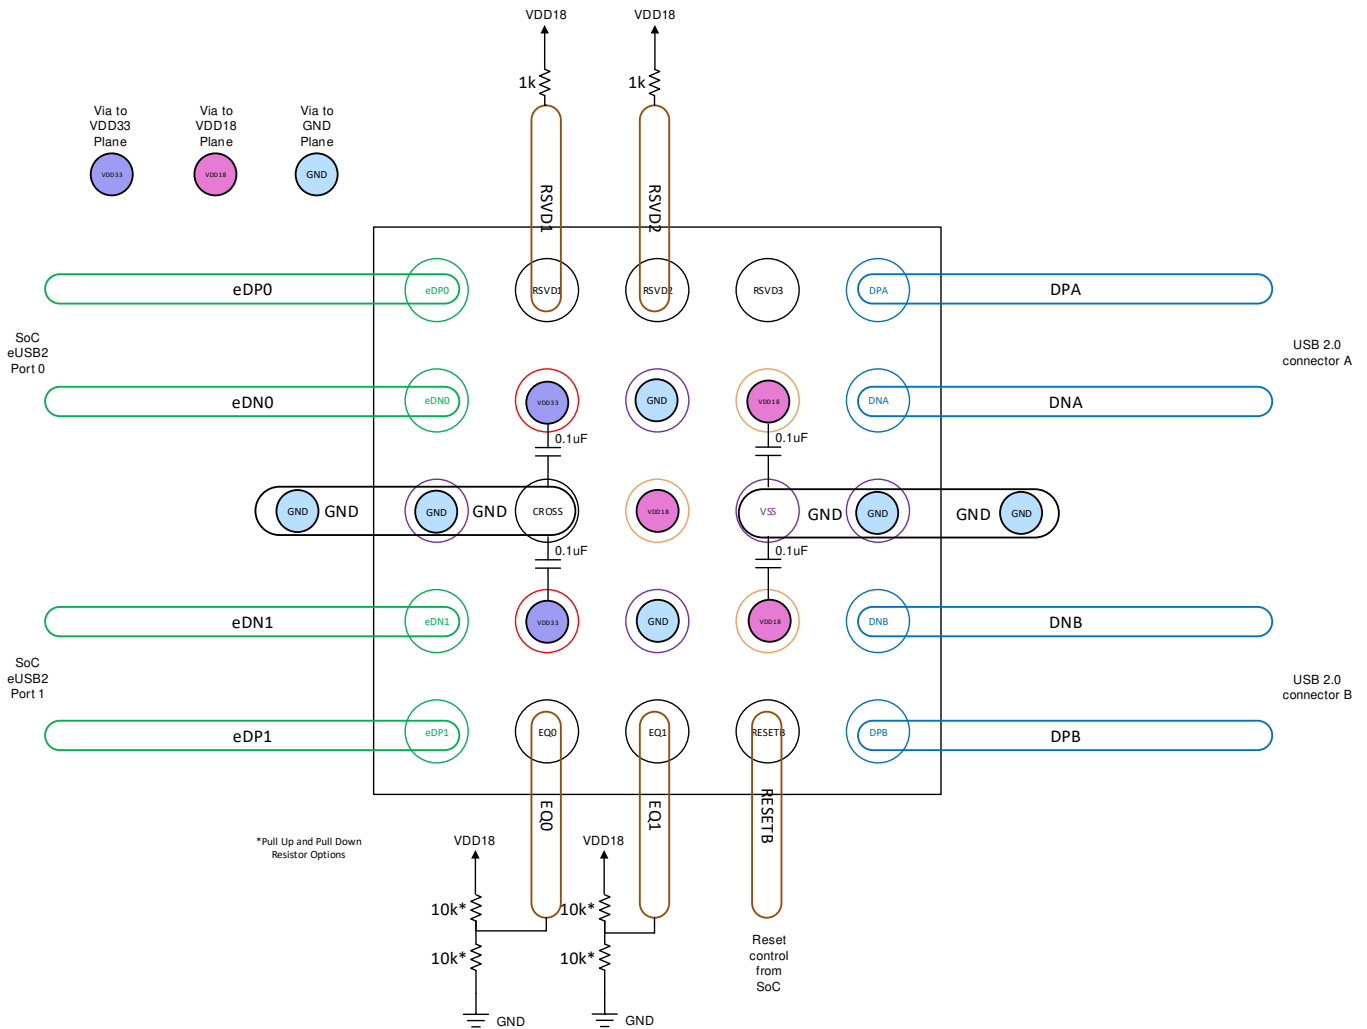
VDD18
VDD18
1k
1k

Via to VDD33 Plane
Via to VDD18 Plane
Via to GND Plane

VDD33
VDD18
GND

RSVD1
RSVD2

eDP0
eDP0
RSVD1
RSVD2
RSVD3
DPA
DPA

SoC eUSB2 Port 0

USB 2.0 connector A

eDN0
eDN0
VDD33
GND
VDD18
DNA
DNA

0.1uF
0.1uF

GND
GND
GND
GND
CROSS
VDD18
VSS
GND
GND
GND
GND

0.1uF
0.1uF

eDN1
eDN1
VDD33
GND
VDD18
DNB
DNB

SoC eUSB2 Port 1

USB 2.0 connector B

eDP1
eDP1
EQ0
EQ1
RESETB
DPB
DPB

EQ0
EQ1
RESETB

*Pull Up and Pull Down Resistor Options

VDD18
VDD18
10k*
10k*
10k*
10k*

Reset control from SoC

GND
GND